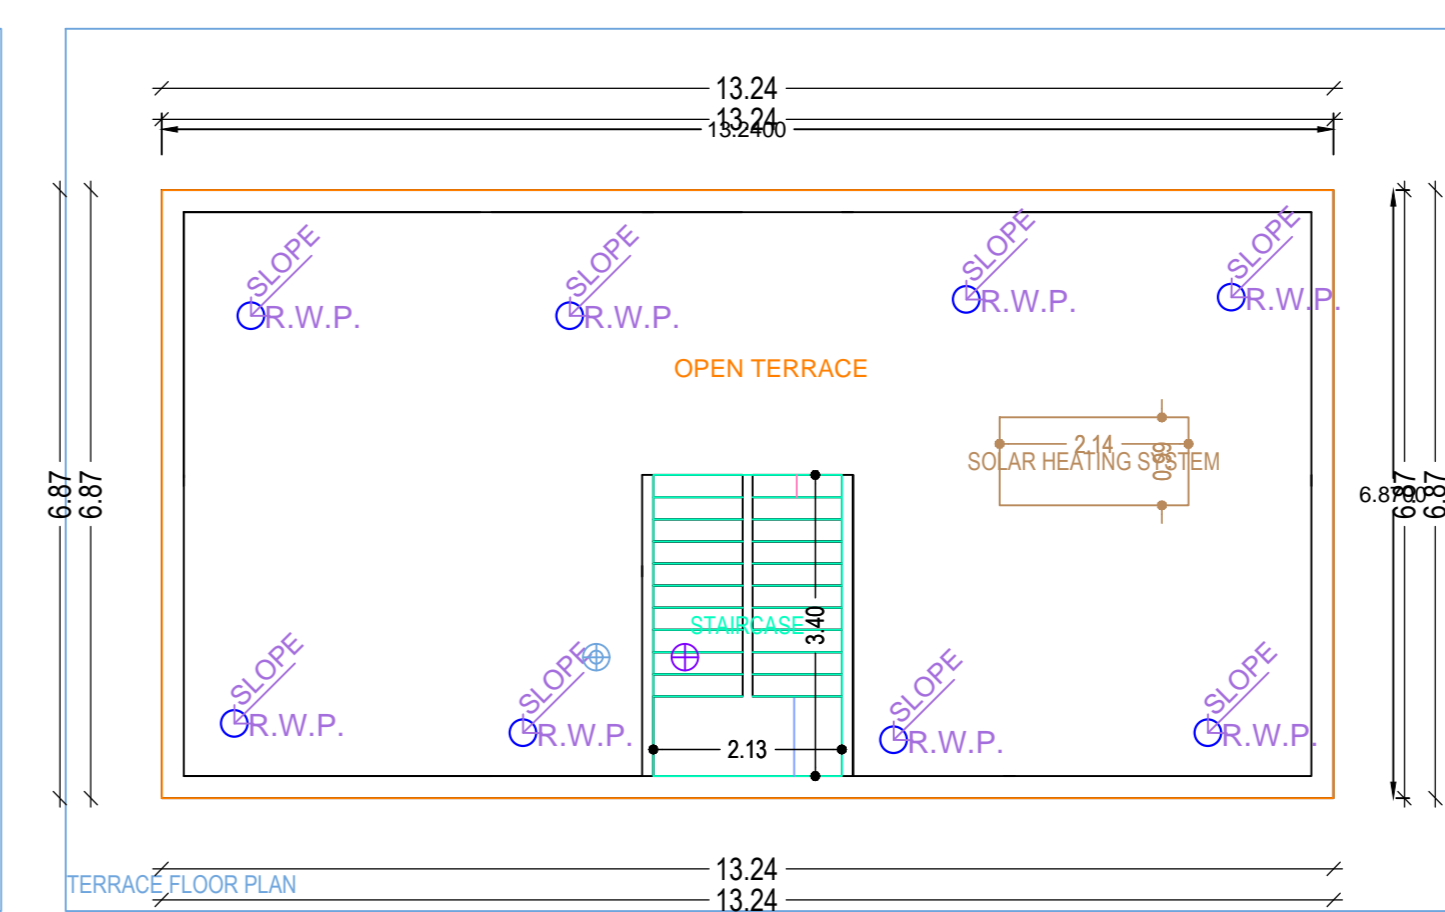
13.24
13.24
13.2400

6.87
6.87

SLOPE
R.W.P.
SLOPE
R.W.P.
SLOPE
R.W.P.
SLOPE
R.W.P.

OPEN TERRACE

2.14
0.90
SOLAR HEATING SYSTEM

6.8700
6.87
6.87

STAIRCASE
3.40

SLOPE
R.W.P.
SLOPE
R.W.P.
SLOPE
R.W.P.
SLOPE
R.W.P.

2.13

13.24
TERRACE FLOOR PLAN
13.24